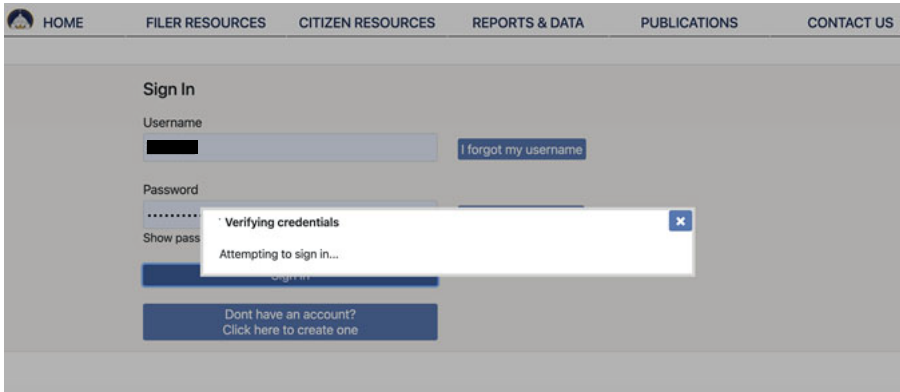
HOME FILER RESOURCES CITIZEN RESOURCES REPORTS & DATA PUBLICATIONS CONTACT US

Sign In

Username

I forgot my username

Password

·········

Show pass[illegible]

Verifying credentials

×

Attempting to sign in...

Sign In

Dont have an account?
Click here to create one